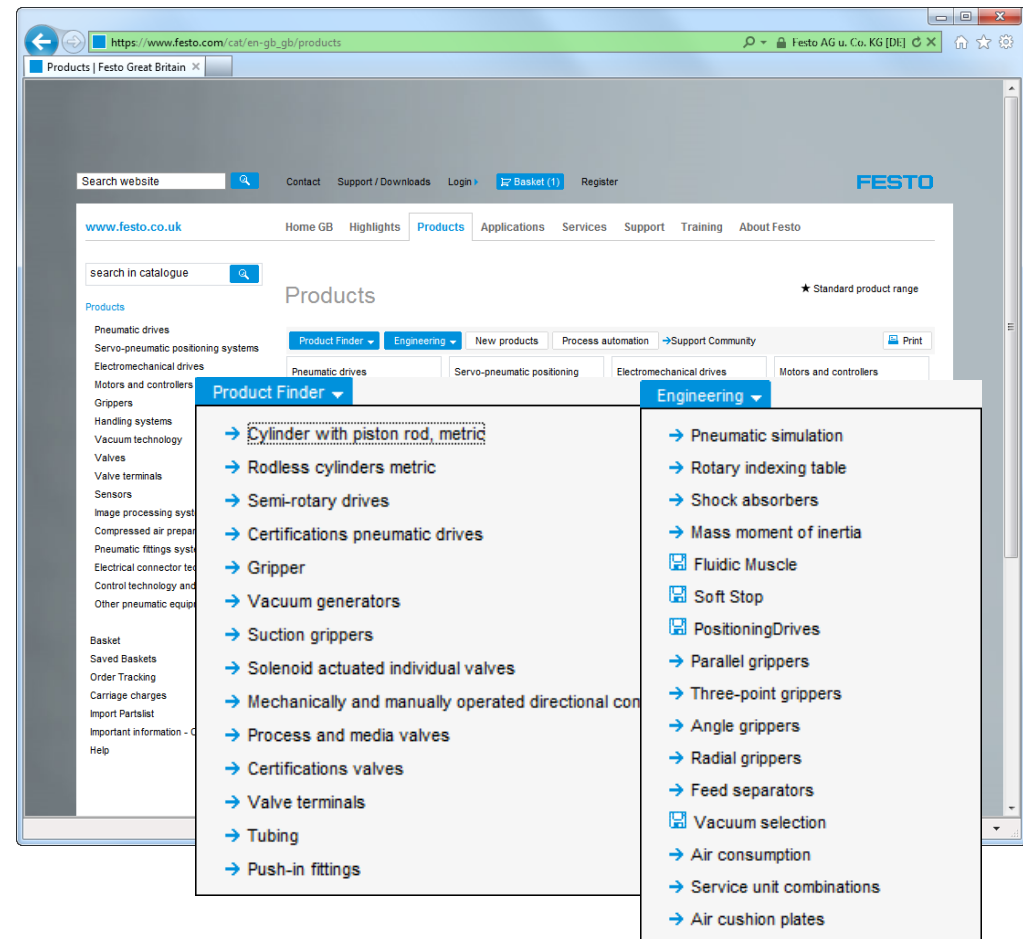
https://www.festo.com/cat/en-gb_gb/products
Festo AG u. Co. KG [DE]
Products | Festo Great Britain ×

Search website
Contact Support / Downloads Login Basket (1) Register
FESTO

www.festo.co.uk
Home GB Highlights Products Applications Services Support Training About Festo

search in catalogue

Products
Pneumatic drives
Servo-pneumatic positioning systems
Electromechanical drives
Motors and controllers
Grippers
Handling systems
Vacuum technology
Valves
Valve terminals
Sensors
Image processing syst
Compressed air prepar
Pneumatic fittings syst
Electrical connector tec
Control technology and
Other pneumatic equip

Basket
Saved Baskets
Order Tracking
Carriage charges
Import Partslist
Important information - C
Help

Products
★ Standard product range

Product Finder Engineering New products Process automation →Support Community Print

Pneumatic drives Servo-pneumatic positioning Electromechanical drives Motors and controllers

Product Finder
→ Cylinder with piston rod, metric
→ Rodless cylinders metric
→ Semi-rotary drives
→ Certifications pneumatic drives
→ Gripper
→ Vacuum generators
→ Suction grippers
→ Solenoid actuated individual valves
→ Mechanically and manually operated directional con
→ Process and media valves
→ Certifications valves
→ Valve terminals
→ Tubing
→ Push-in fittings

Engineering
→ Pneumatic simulation
→ Rotary indexing table
→ Shock absorbers
→ Mass moment of inertia
Fluidic Muscle
Soft Stop
PositioningDrives
→ Parallel grippers
→ Three-point grippers
→ Angle grippers
→ Radial grippers
→ Feed separators
Vacuum selection
→ Air consumption
→ Service unit combinations
→ Air cushion plates